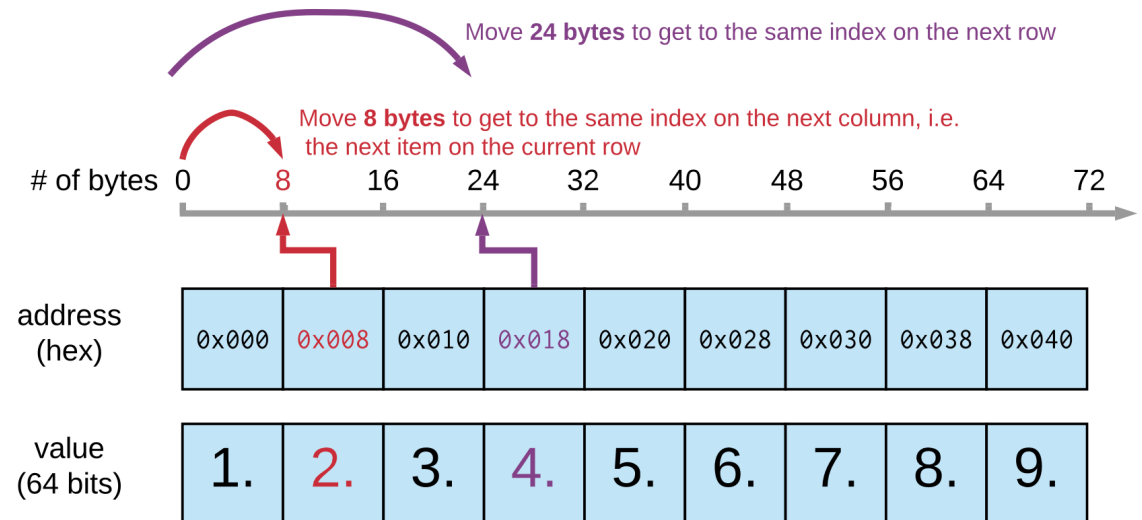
Move **24 bytes** to get to the same index on the next row

Move **8 bytes** to get to the same index on the next column, i.e. the next item on the current row

# of bytes 0 8 16 24 32 40 48 56 64 72

address (hex)

| 0x000 | 0x008 | 0x010 | 0x018 | 0x020 | 0x028 | 0x030 | 0x038 | 0x040 |
|---|---|---|---|---|---|---|---|---|

value (64 bits)

| 1. | 2. | 3. | 4. | 5. | 6. | 7. | 8. | 9. |
|---|---|---|---|---|---|---|---|---|